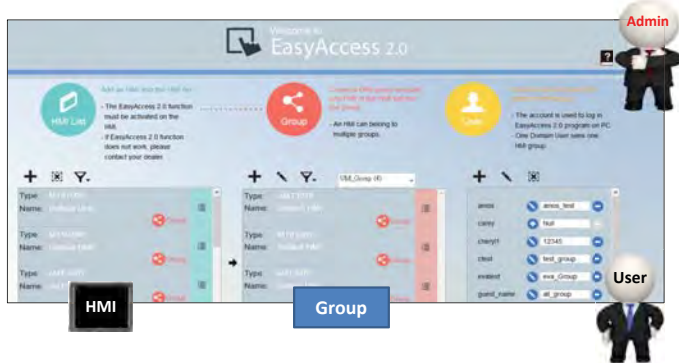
Welcome to
EasyAccess 2.0

Admin

HMI List

Add an HMI into the HMI list.

- The EasyAccess 2.0 function must be activated on the HMI.
- If EasyAccess 2.0 function does not work, please contact your dealer.

Group

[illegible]

- An HMI can belong to multiple groups.

User

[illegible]

- The account is used to log in EasyAccess 2.0 program on PC. One Domain User sees one HMI group.

Type: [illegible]
Name: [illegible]
Type: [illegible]
Name: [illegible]
Type: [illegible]
Name: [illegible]

Type: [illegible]
Name: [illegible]
Type: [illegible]
Name: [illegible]
Type: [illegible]
Name: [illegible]

HMI_Group (4)

amos | amos_test
carey | Null
cheryl1 | 12345
cloud | test_group
evatest | eva_Group
guest_name | all_group

User

HMI

Group